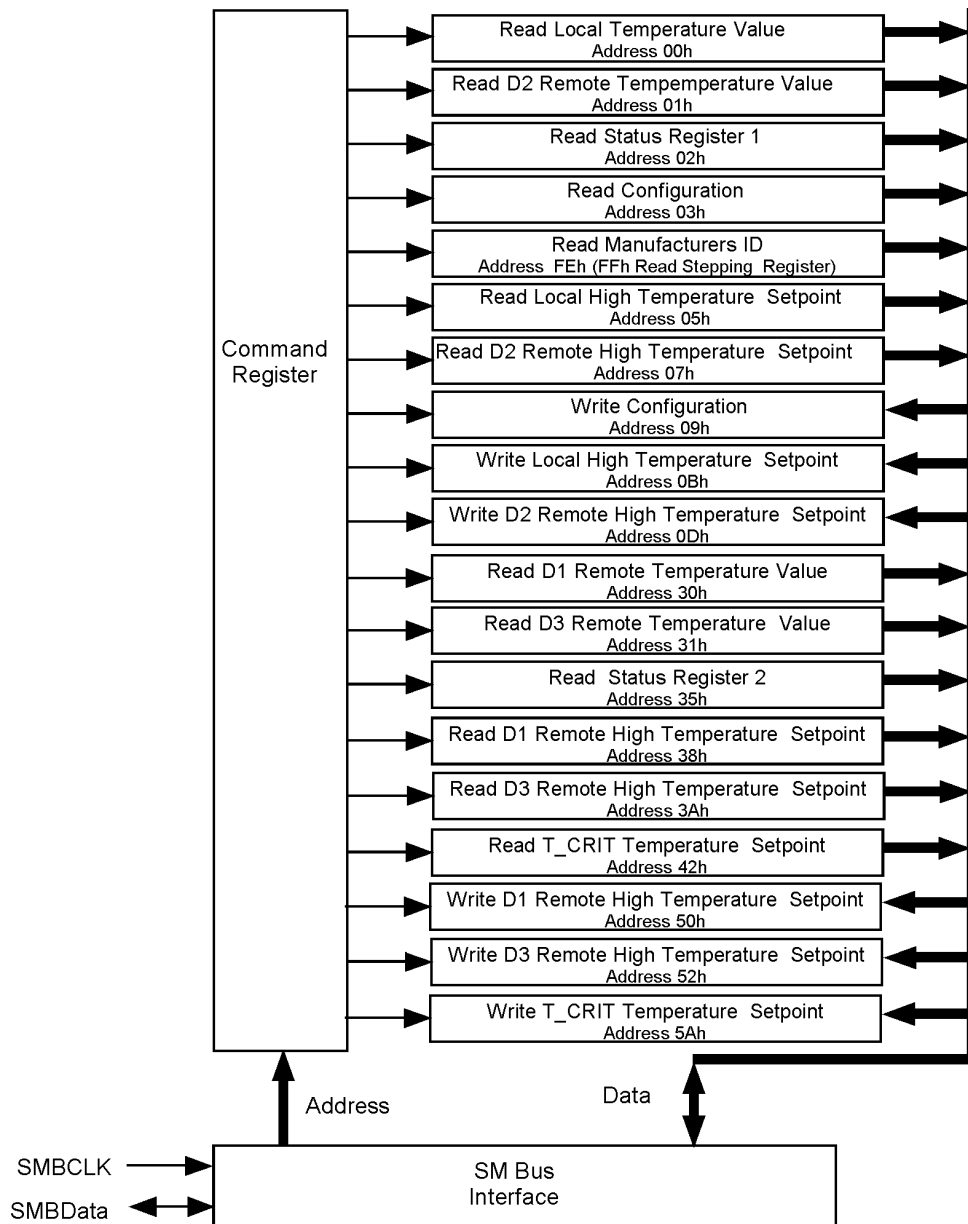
Command Register

Read Local Temperature Value
Address 00h

Read D2 Remote Tempemperature Value
Address 01h

Read Status Register 1
Address 02h

Read Configuration
Address 03h

Read Manufacturers ID
Address FEh (FFh Read Stepping Register)

Read Local High Temperature Setpoint
Address 05h

Read D2 Remote High Temperature Setpoint
Address 07h

Write Configuration
Address 09h

Write Local High Temperature Setpoint
Address 0Bh

Write D2 Remote High Temperature Setpoint
Address 0Dh

Read D1 Remote Temperature Value
Address 30h

Read D3 Remote Temperature Value
Address 31h

Read Status Register 2
Address 35h

Read D1 Remote High Temperature Setpoint
Address 38h

Read D3 Remote High Temperature Setpoint
Address 3Ah

Read T_CRIT Temperature Setpoint
Address 42h

Write D1 Remote High Temperature Setpoint
Address 50h

Write D3 Remote High Temperature Setpoint
Address 52h

Write T_CRIT Temperature Setpoint
Address 5Ah

Address

Data

SMBCLK

SMBData

SM Bus
Interface